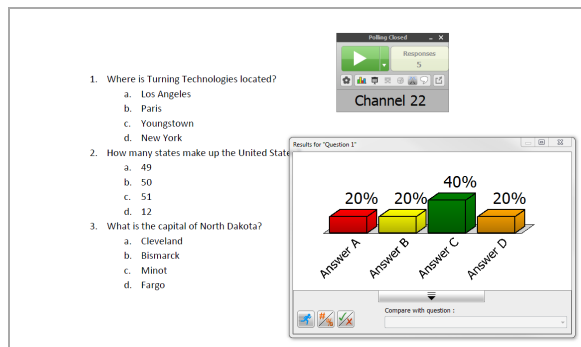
Polling Closed

Responses
5

Channel 22

1. Where is Turning Technologies located?
a. Los Angeles
b. Paris
c. Youngstown
d. New York
2. How many states make up the United State
a. 49
b. 50
c. 51
d. 12
3. What is the capital of North Dakota?
a. Cleveland
b. Bismarck
c. Minot
d. Fargo

Results for "Question 1"

20%
20%
40%
20%

Answer A
Answer B
Answer C
Answer D

Compare with question :